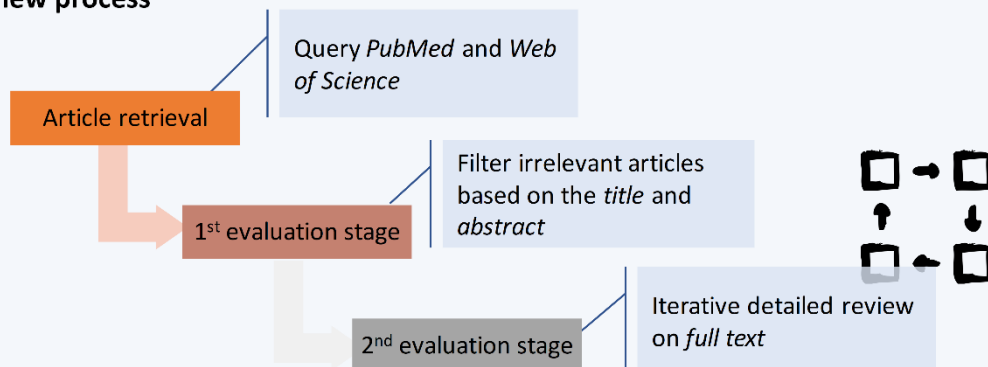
iew process

Article retrieval

Query *PubMed* and *Web of Science*

1$^{st}$ evaluation stage

Filter irrelevant articles based on the *title* and *abstract*

2$^{nd}$ evaluation stage

Iterative detailed review on *full text*